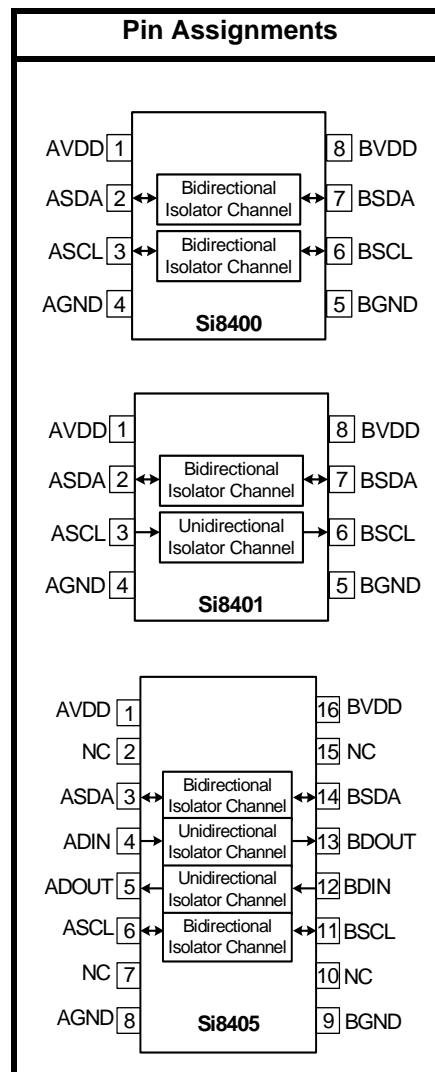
Pin Assignments

AVDD 1
ASDA 2
ASCL 3
AGND 4
Bidirectional Isolator Channel
Bidirectional Isolator Channel
Si8400
8 BVDD
7 BSDA
6 BSCL
5 BGND

AVDD 1
ASDA 2
ASCL 3
AGND 4
Bidirectional Isolator Channel
Unidirectional Isolator Channel
Si8401
8 BVDD
7 BSDA
6 BSCL
5 BGND

AVDD 1
NC 2
ASDA 3
ADIN 4
ADOUT 5
ASCL 6
NC 7
AGND 8
Bidirectional Isolator Channel
Unidirectional Isolator Channel
Unidirectional Isolator Channel
Bidirectional Isolator Channel
Si8405
16 BVDD
15 NC
14 BSDA
13 BDOUT
12 BDIN
11 BSCL
10 NC
9 BGND